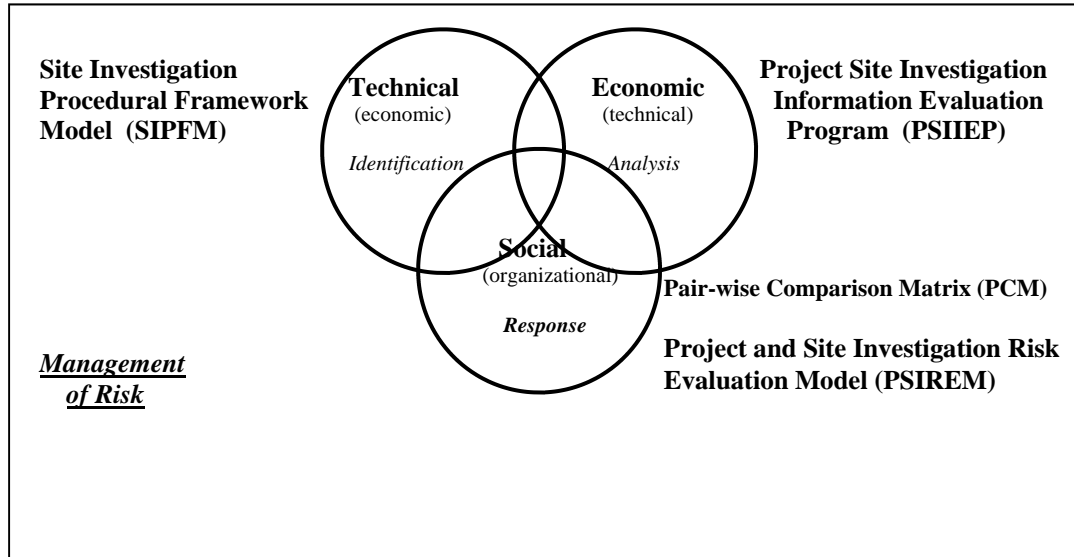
Site Investigation Procedural Framework Model (SIPFM)

Technical
(economic)

Identification

Economic
(technical)

Analysis

Project Site Investigation Information Evaluation Program (PSIIEP)

Social
(organizational)

Response

Pair-wise Comparison Matrix (PCM)

Management of Risk

Project and Site Investigation Risk Evaluation Model (PSIREM)